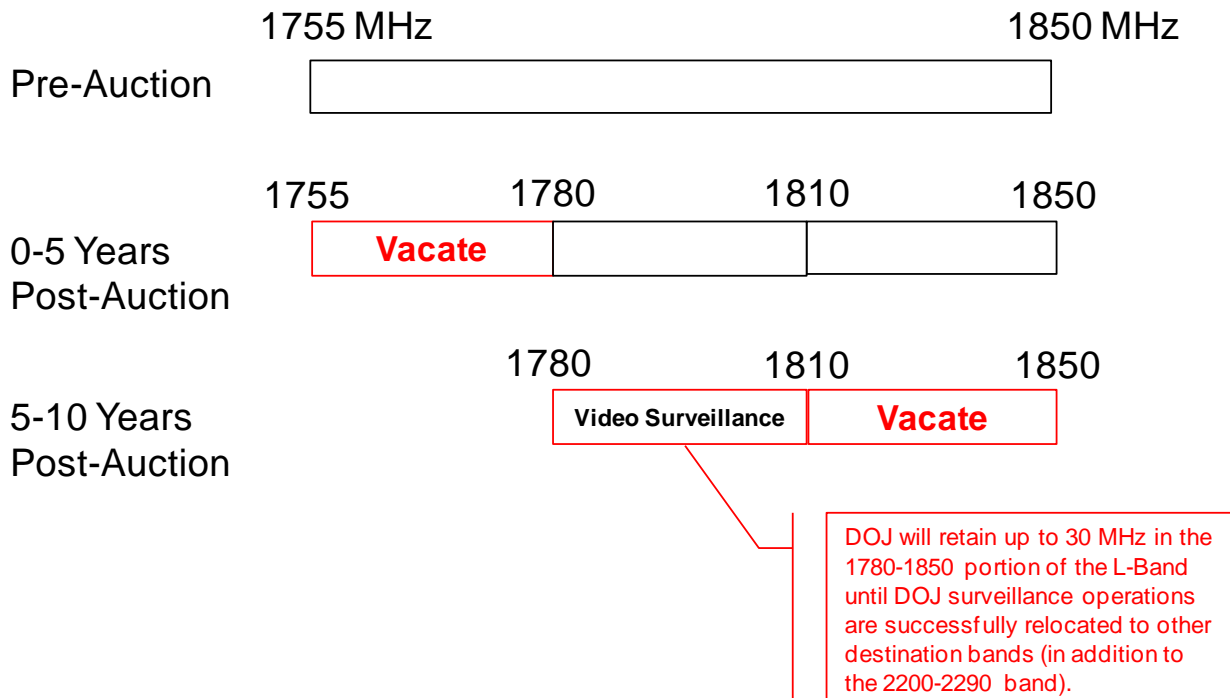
1755 MHz

1850 MHz

Pre-Auction

1755

1780

1810

1850

0-5 Years Post-Auction

Vacate

1780

1810

1850

5-10 Years Post-Auction

Video Surveillance

Vacate

DOJ will retain up to 30 MHz in the 1780-1850 portion of the L-Band until DOJ surveillance operations are successfully relocated to other destination bands (in addition to the 2200-2290 band).